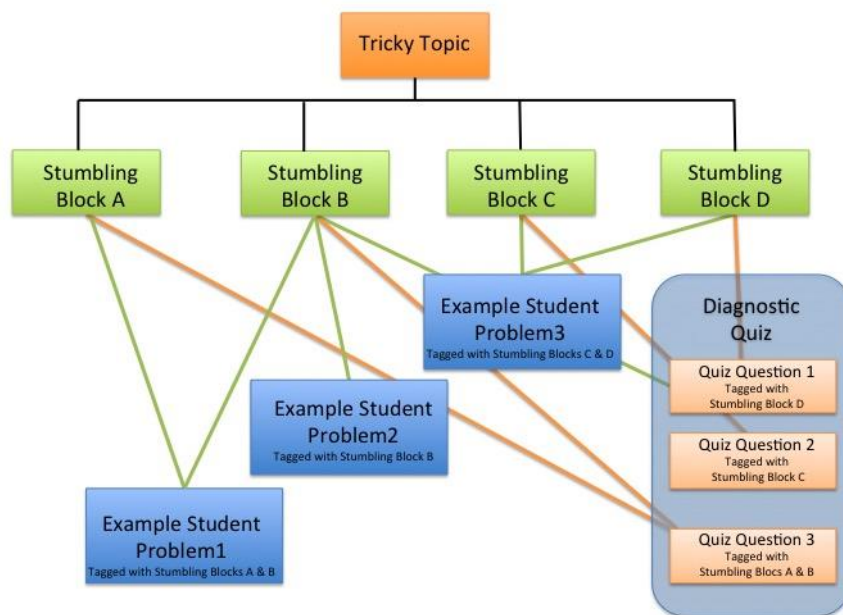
Tricky Topic

Stumbling Block A

Stumbling Block B

Stumbling Block C

Stumbling Block D

Example Student Problem3
Tagged with Stumbling Blocks C & D

Diagnostic Quiz

Quiz Question 1
Tagged with Stumbling Block D

Example Student Problem2
Tagged with Stumbling Block B

Quiz Question 2
Tagged with Stumbling Block C

Example Student Problem1
Tagged with Stumbling Blocks A & B

Quiz Question 3
Tagged with Stumbling Blocs A & B